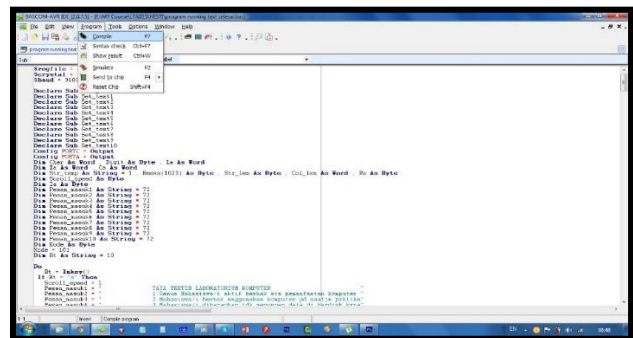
BASCOM-AVR IDE [2.0.7.5] - [F:\MY Course\LTA\DLH\STI\program running text.bas]

File Edit View Program Tools Options Window Help

Compile F7
Syntax check Ctrl+F7
Show result Ctrl+W
Simulate F2
Send to chip F4
Reset Chip Shift+F4

program running text

$regfile = 
$crystal = 
$baud = 9600

Declare Sub Set_text1
Declare Sub Set_text2
Declare Sub Set_text3
Declare Sub Set_text4
Declare Sub Set_text5
Declare Sub Set_text6
Declare Sub Set_text7
Declare Sub Set_text8
Declare Sub Set_text9
Declare Sub Set_text10
Config PORTC = Output
Config PORTA = Output
Dim Char As Word , Digit As Byte , Le As Word
Dim Ic As Word , Cn As Word
Dim Str_temp As String * 1 , Masks(1023) As Byte , Str_len As Word , Col_len As Word , Nc As Byte
Dim Scroll_speed As Byte
Dim Ia As Byte
Dim Pesan_masuk1 As String * 72
Dim Pesan_masuk2 As String * 72
Dim Pesan_masuk3 As String * 72
Dim Pesan_masuk4 As String * 72
Dim Pesan_masuk5 As String * 72
Dim Pesan_masuk6 As String * 72
Dim Pesan_masuk7 As String * 72
Dim Pesan_masuk8 As String * 72
Dim Pesan_masuk9 As String * 72
Dim Pesan_masuk10 As String * 72
Dim Kode As Byte
Kode = 101
Dim Dt As String * 10

Do
 Dt = Inkey()
 If Dt = "a" Then
 Scroll_speed = 1
 Pesan_masuk1 = "   TATA TERTIB LABORATORIUM KOMPUTER
 Pesan_masuk2 = "   1.Semua Mahasiswa'i aktif berhak atas pemanfaatan komputer
 Pesan_masuk3 = "   2.Mahasiswa'i berhak menggunakan komputer pd saatja praktikum
 Pesan_masuk4 = "   3.Mahasiswa'i diharapkan tdk menyimpan data di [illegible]

Insert Compile program